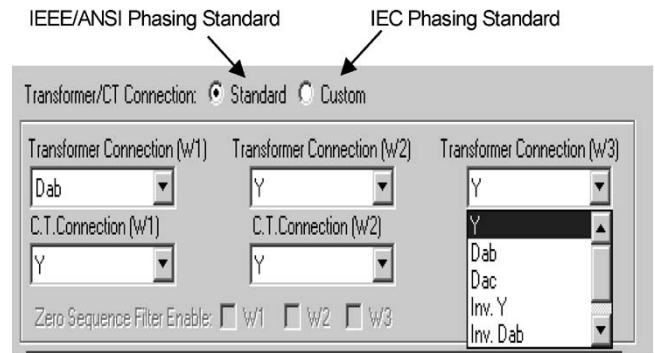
IEEE/ANSI Phasing Standard

IEC Phasing Standard

Transformer/CT Connection: Standard Custom

Transformer Connection (W1)
Dab
C.T.Connection (W1)
Y

Transformer Connection (W2)
Y
C.T.Connection (W2)
Y

Transformer Connection (W3)
Y
Y
Dab
Dac
Inv. Y
Inv. Dab

Zero Sequence Filter Enable: W1 W2 W3